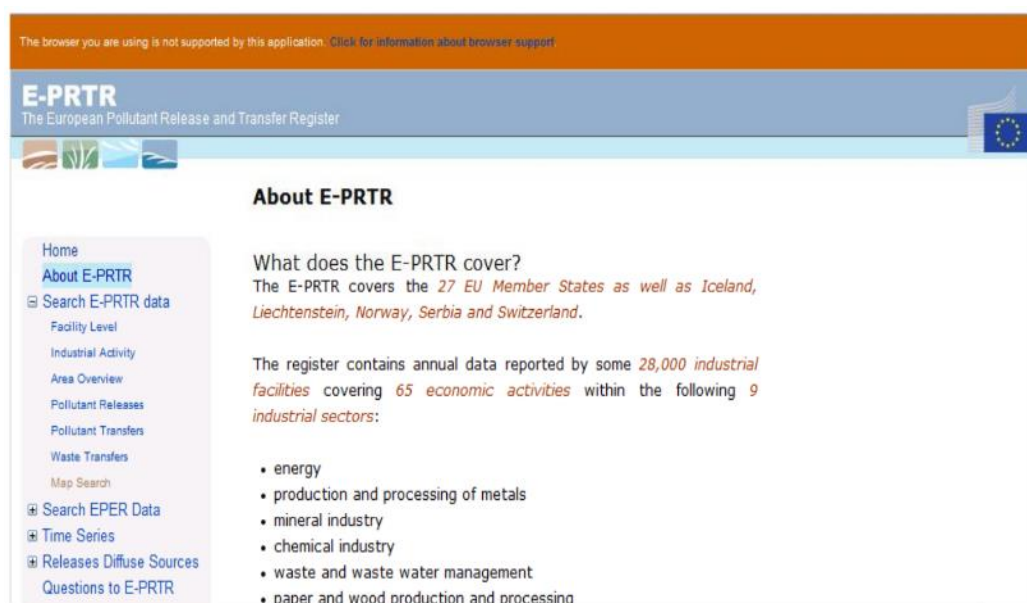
The browser you are using is not supported by this application. Click for information about browser support

E-PRTR
The European Pollutant Release and Transfer Register

Home
About E-PRTR
⊟ Search E-PRTR data
Facility Level
Industrial Activity
Area Overview
Pollutant Releases
Pollutant Transfers
Waste Transfers
Map Search
⊞ Search EPER Data
⊞ Time Series
⊞ Releases Diffuse Sources
Questions to E-PRTR

About E-PRTR

What does the E-PRTR cover?
The E-PRTR covers the 27 EU Member States as well as Iceland, Liechtenstein, Norway, Serbia and Switzerland.

The register contains annual data reported by some 28,000 industrial facilities covering 65 economic activities within the following 9 industrial sectors:

• energy
• production and processing of metals
• mineral industry
• chemical industry
• waste and waste water management
• paper and wood production and processing